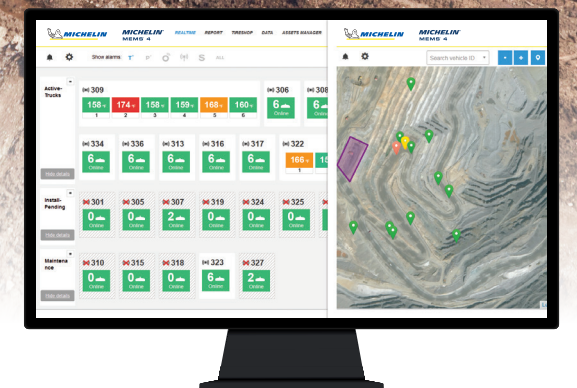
MICHELIN MICHELIN MEMS 4 REALTIME REPORT TIRESHOP DATA ASSETS MANAGER

Show alarms: ALL

Active-Trucks

309
158 174 158 159 168 160
1 2 3 4 5 6

306
6
Online

308

334
6
Online

336
6
Online

313
6
Online

316
6
Online

317
6
Online

322
166

Hide details

Install-Pending

301
0
Online

305
0
Online

307
2
Online

319
0
Online

324
0
Online

325
0
Online

Hide details

Maintenance

310
0
Online

315
0
Online

318
0
Online

323
6
Online

327
2
Online

Hide details

MICHELIN MICHELIN MEMS 4

Search vehicle ID